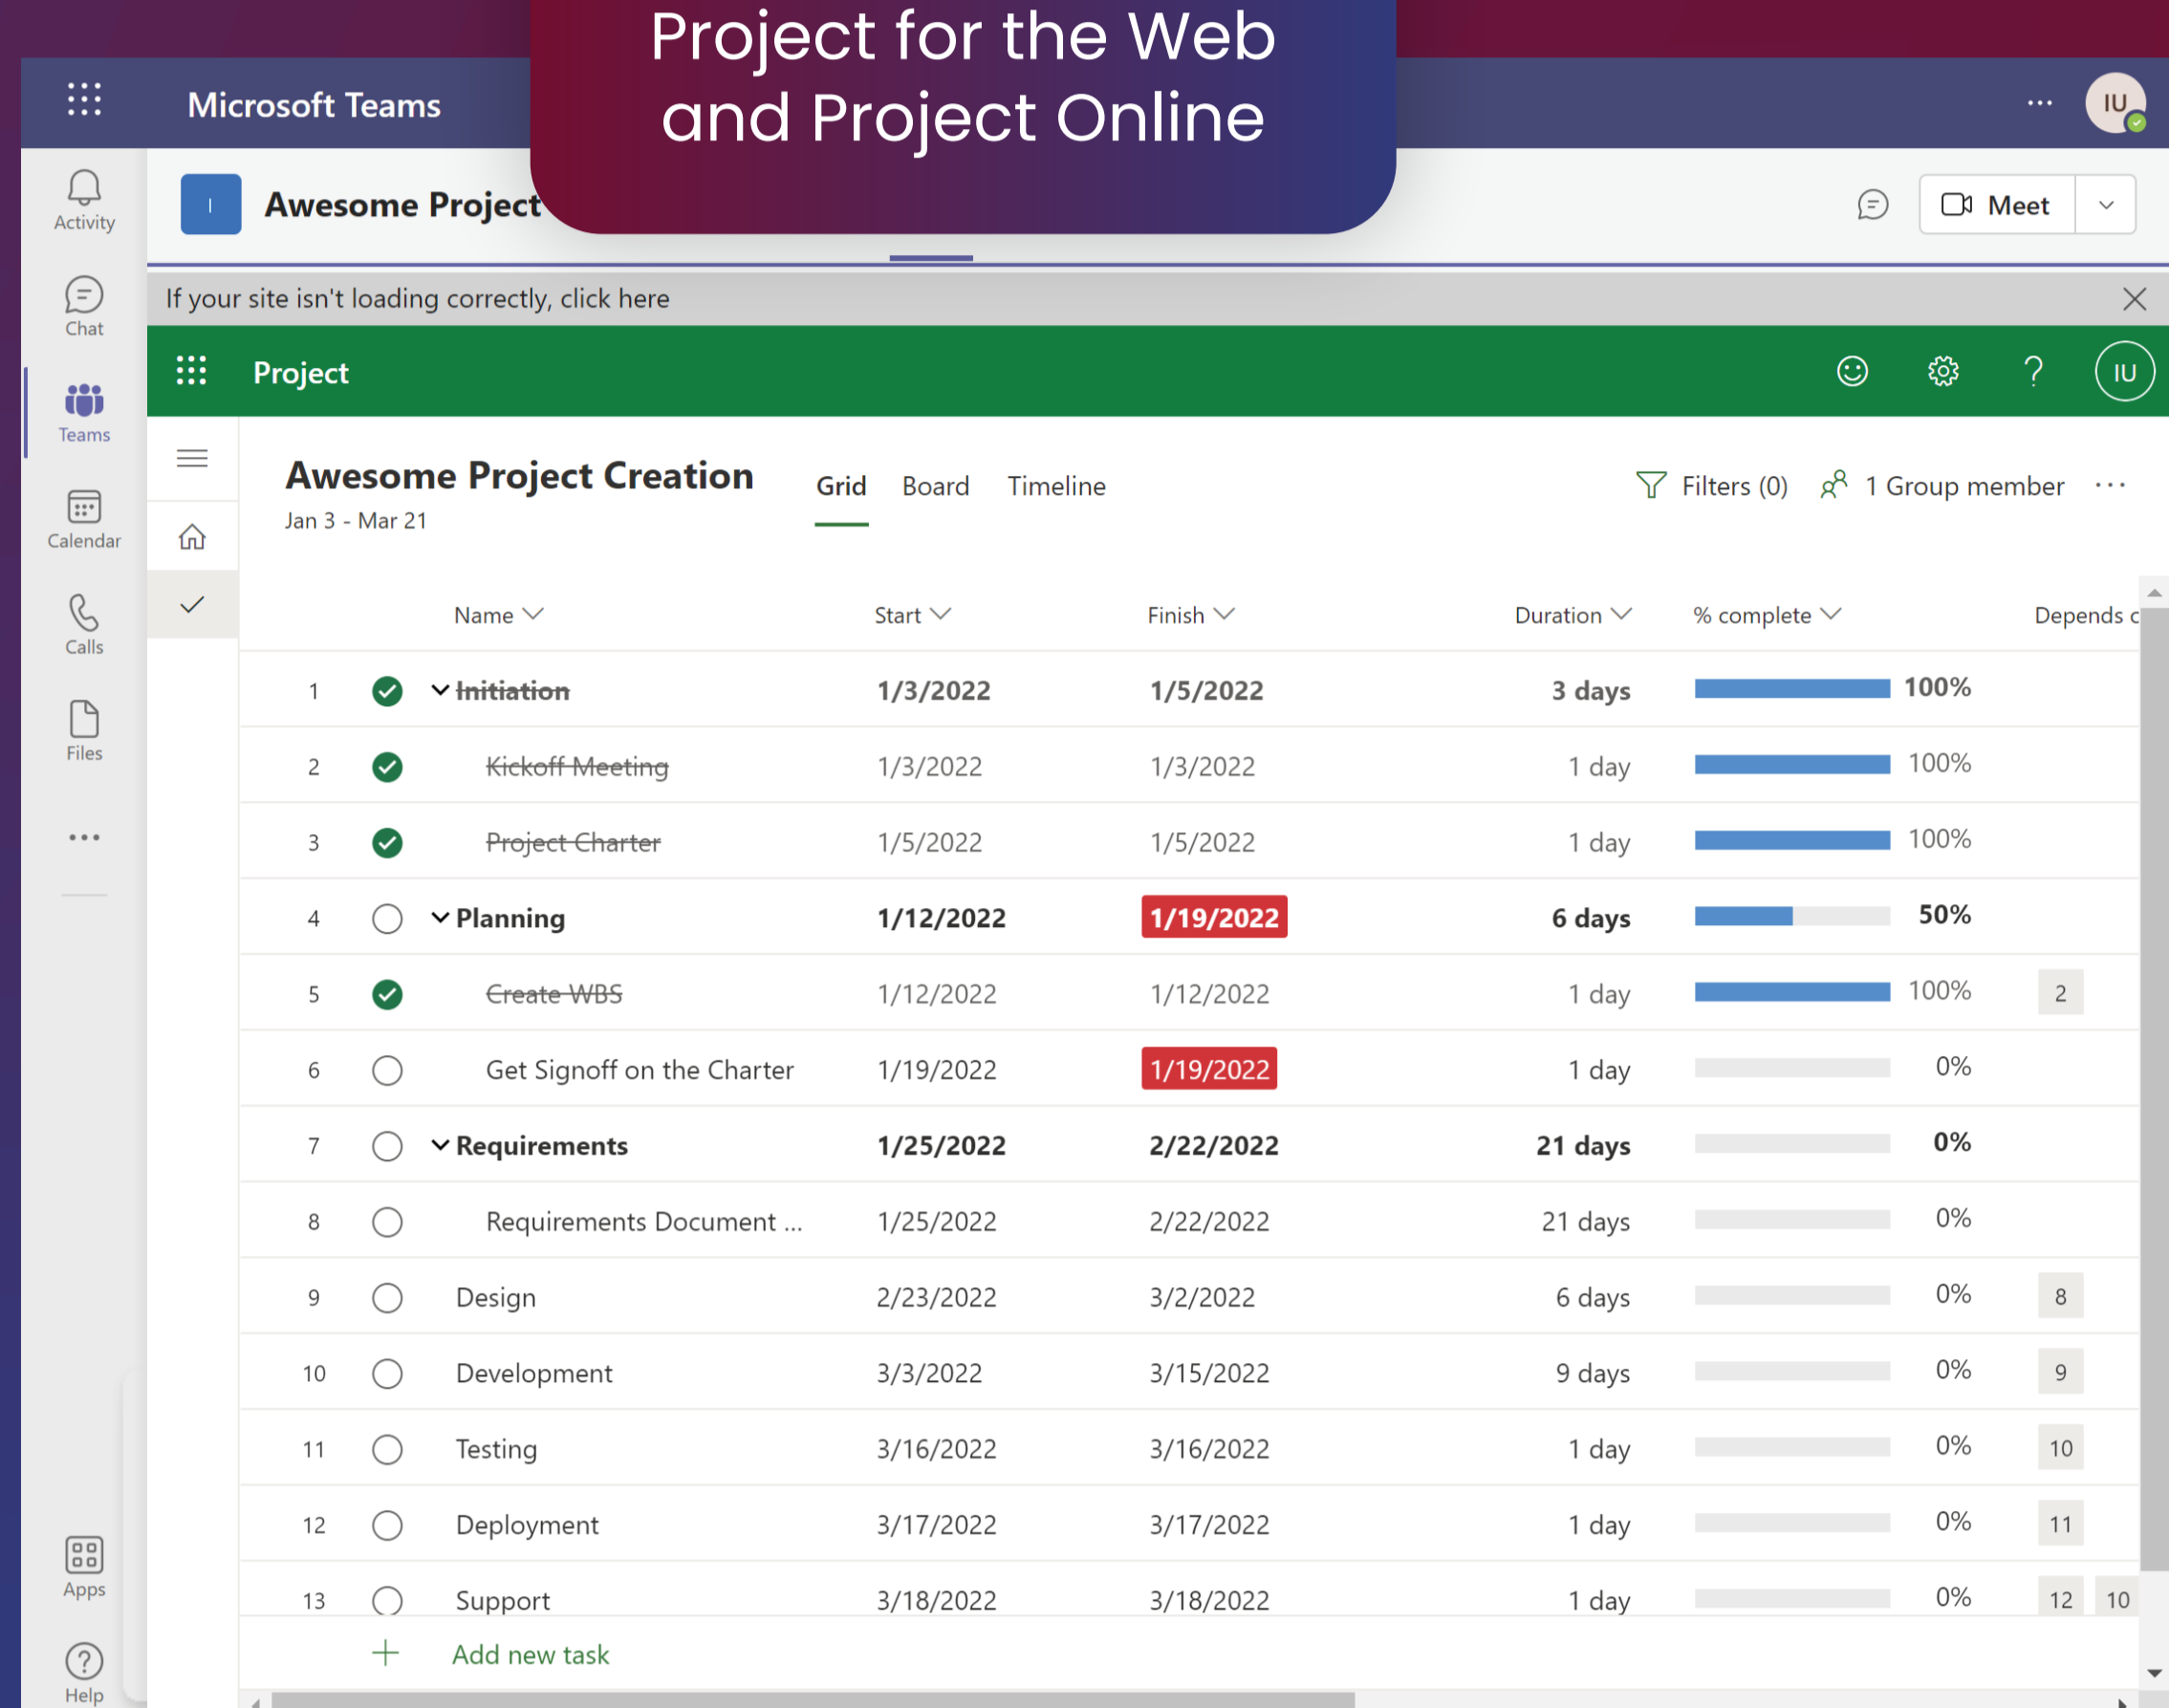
Project for the Web and Project Online

Microsoft Teams

···

IU

Activity

Chat

Teams

Calendar

Calls

Files

···

Apps

Help

I

Awesome Project

Meet

If your site isn't loading correctly, click here

Project

IU

Awesome Project Creation

Jan 3 - Mar 21

Grid Board Timeline

Filters (0) 1 Group member ···

| | | Name | Start | Finish | Duration | % complete | Depends o |
|---|---|---|---|---|---|---|---|
| 1 | | Initiation | 1/3/2022 | 1/5/2022 | 3 days | 100% | |
| 2 | | Kickoff Meeting | 1/3/2022 | 1/3/2022 | 1 day | 100% | |
| 3 | | Project Charter | 1/5/2022 | 1/5/2022 | 1 day | 100% | |
| 4 | | Planning | 1/12/2022 | 1/19/2022 | 6 days | 50% | |
| 5 | | Create WBS | 1/12/2022 | 1/12/2022 | 1 day | 100% | 2 |
| 6 | | Get Signoff on the Charter | 1/19/2022 | 1/19/2022 | 1 day | 0% | |
| 7 | | Requirements | 1/25/2022 | 2/22/2022 | 21 days | 0% | |
| 8 | | Requirements Document ... | 1/25/2022 | 2/22/2022 | 21 days | 0% | |
| 9 | | Design | 2/23/2022 | 3/2/2022 | 6 days | 0% | 8 |
| 10 | | Development | 3/3/2022 | 3/15/2022 | 9 days | 0% | 9 |
| 11 | | Testing | 3/16/2022 | 3/16/2022 | 1 day | 0% | 10 |
| 12 | | Deployment | 3/17/2022 | 3/17/2022 | 1 day | 0% | 11 |
| 13 | | Support | 3/18/2022 | 3/18/2022 | 1 day | 0% | 12 10 |

Add new task